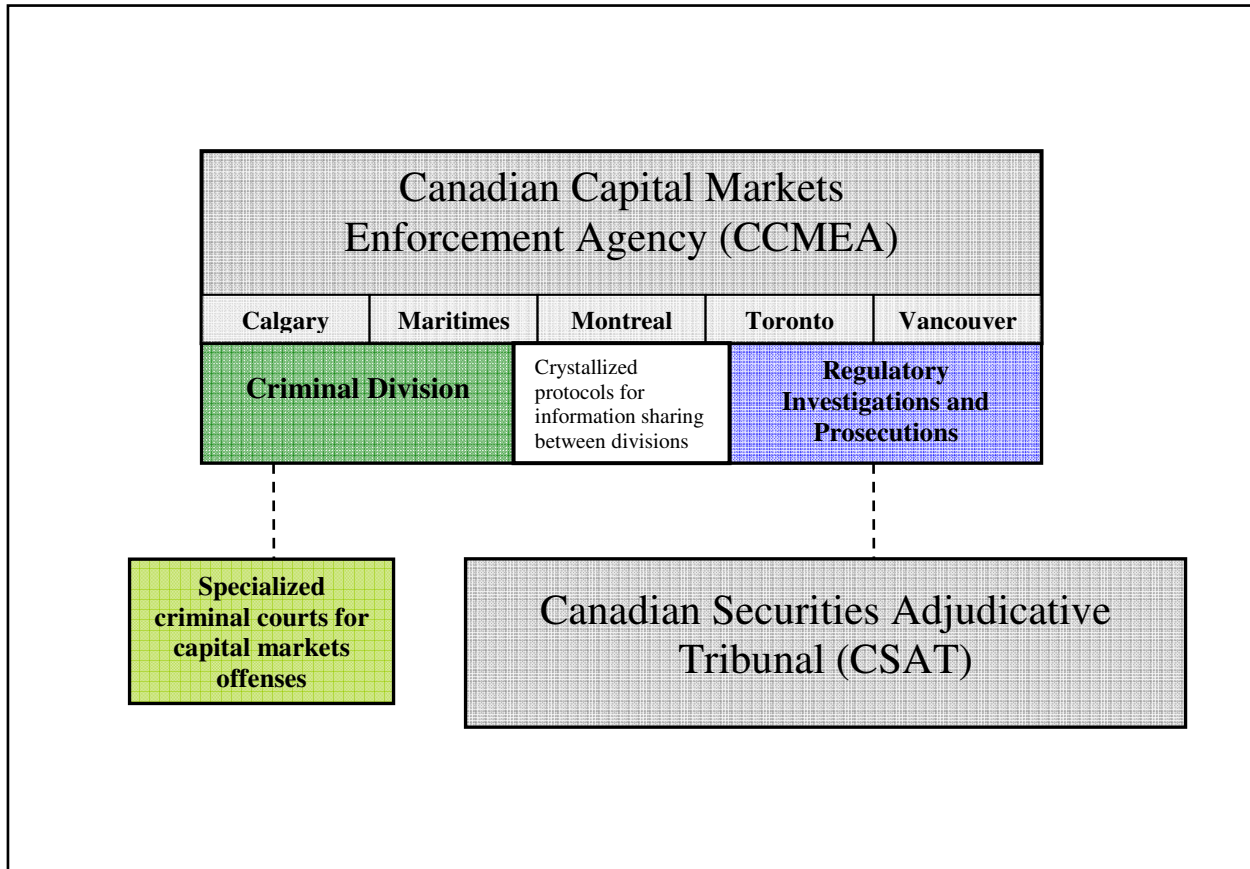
Canadian Capital Markets Enforcement Agency (CCMEA)

Calgary

Maritimes

Montreal

Toronto

Vancouver

Criminal Division

Crystallized protocols for information sharing between divisions

Regulatory Investigations and Prosecutions

Specialized criminal courts for capital markets offenses

Canadian Securities Adjudicative Tribunal (CSAT)